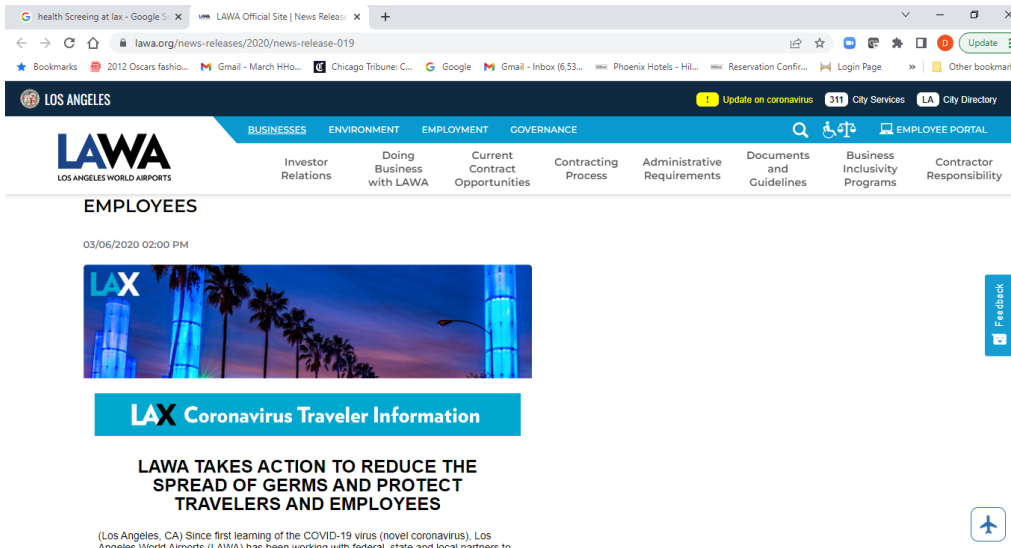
health Screeing at lax - Google S ×
LAWA Official Site | News Release ×
+

lawa.org/news-releases/2020/news-release-019

Update

Bookmarks
2012 Oscars fashio...
Gmail - March HHo...
Chicago Tribune: C...
Google
Gmail - Inbox (6,53...
Phoenix Hotels - Hil...
Reservation Confir...
Login Page
»
Other bookmarks

LOS ANGELES
Update on coronavirus
311 City Services
LA City Directory

LAWA
LOS ANGELES WORLD AIRPORTS

BUSINESSES
ENVIRONMENT
EMPLOYMENT
GOVERNANCE
EMPLOYEE PORTAL

Investor Relations
Doing Business with LAWA
Current Contract Opportunities
Contracting Process
Administrative Requirements
Documents and Guidelines
Business Inclusivity Programs
Contractor Responsibility

EMPLOYEES

03/06/2020 02:00 PM

LAX

LAX Coronavirus Traveler Information

LAWA TAKES ACTION TO REDUCE THE SPREAD OF GERMS AND PROTECT TRAVELERS AND EMPLOYEES

(Los Angeles, CA) Since first learning of the COVID-19 virus (novel coronavirus), Los Angeles World Airports (LAWA) has been working with federal, state and local partners to

Feedback